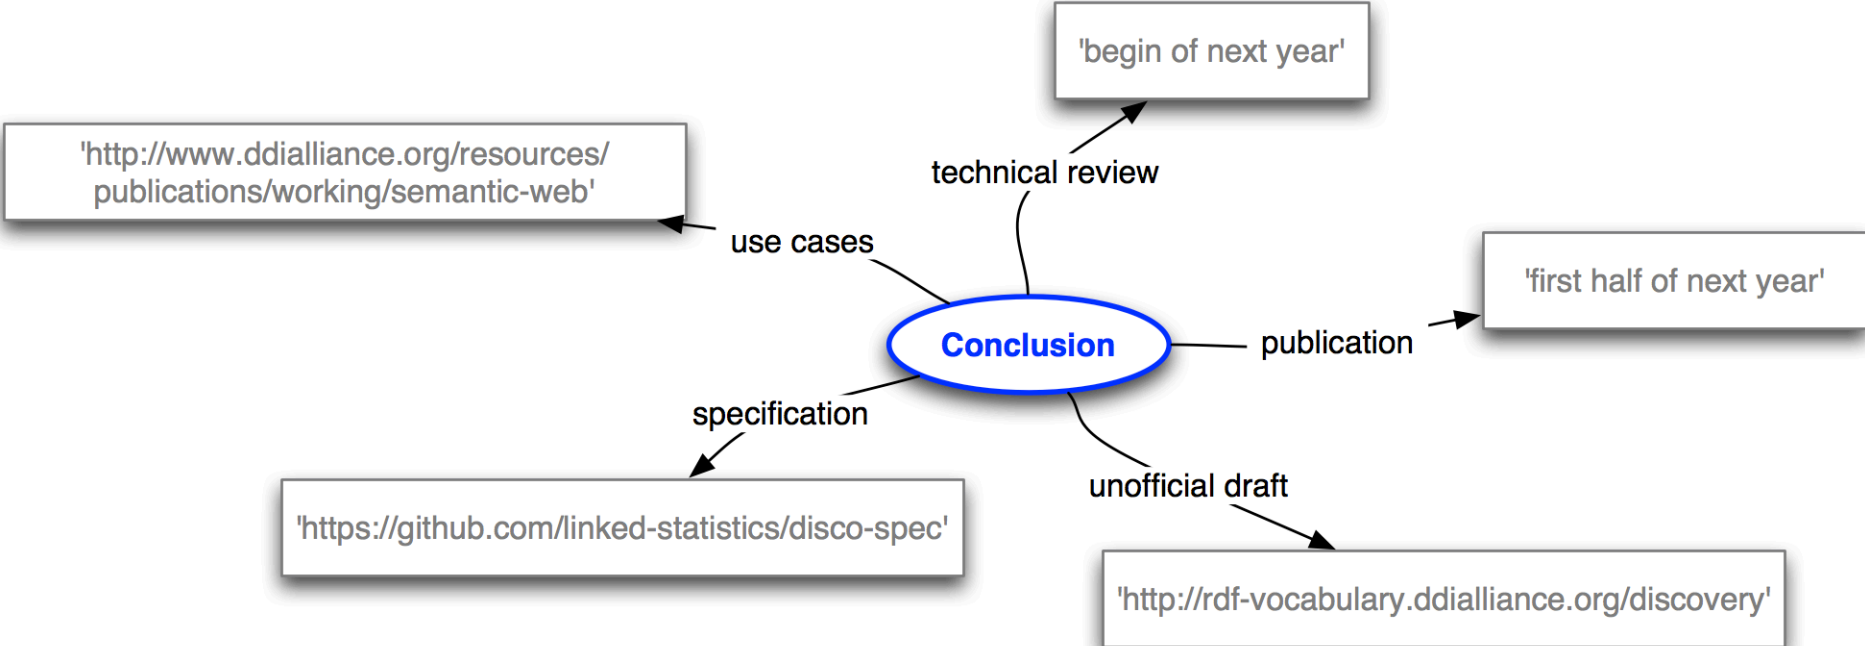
'begin of next year'

'http://www.ddialliance.org/resources/publications/working/semantic-web'

technical review

use cases

'first half of next year'

Conclusion

publication

specification

unofficial draft

'https://github.com/linked-statistics/disco-spec'

'http://rdf-vocabulary.ddialliance.org/discovery'